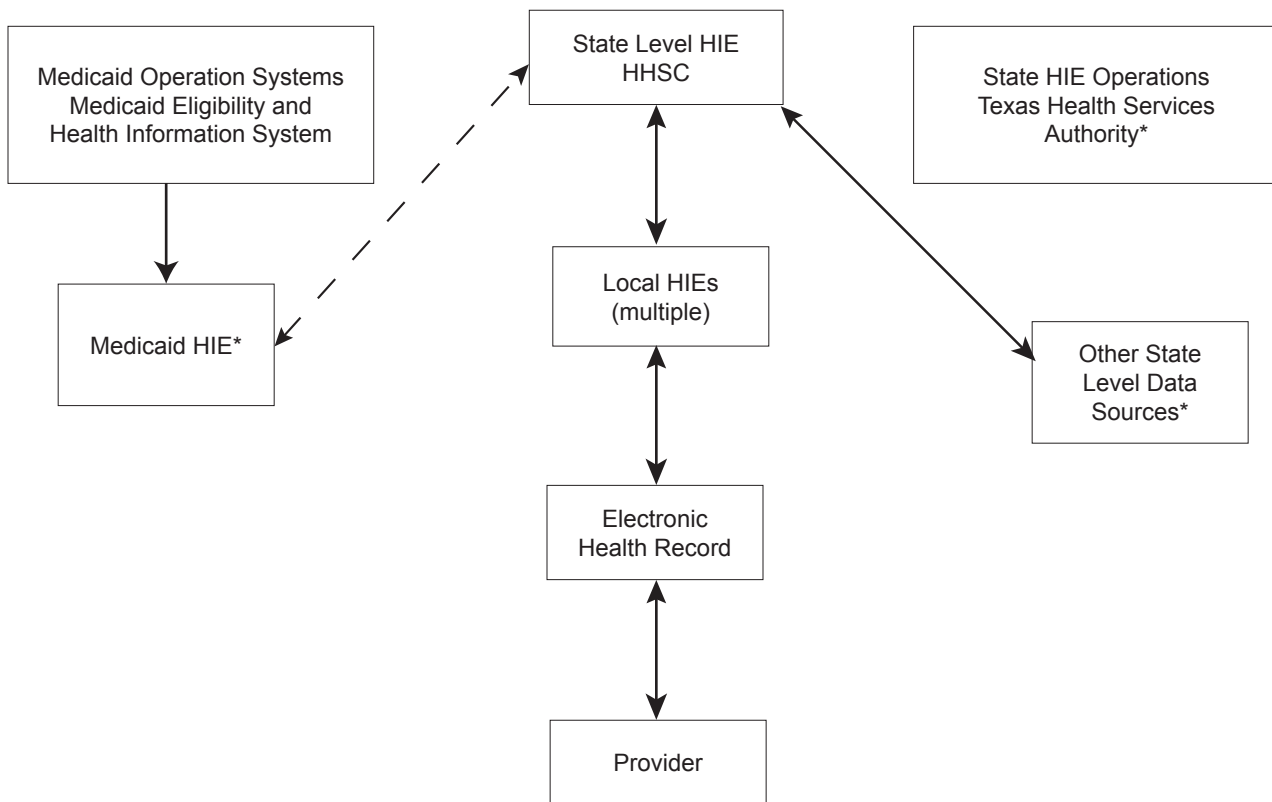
Medicaid Operation Systems
Medicaid Eligibility and
Health Information System

State Level HIE
HHSC

State HIE Operations
Texas Health Services
Authority*

Medicaid HIE*

Local HIEs
(multiple)

Other State
Level Data
Sources*

Electronic
Health Record

Provider